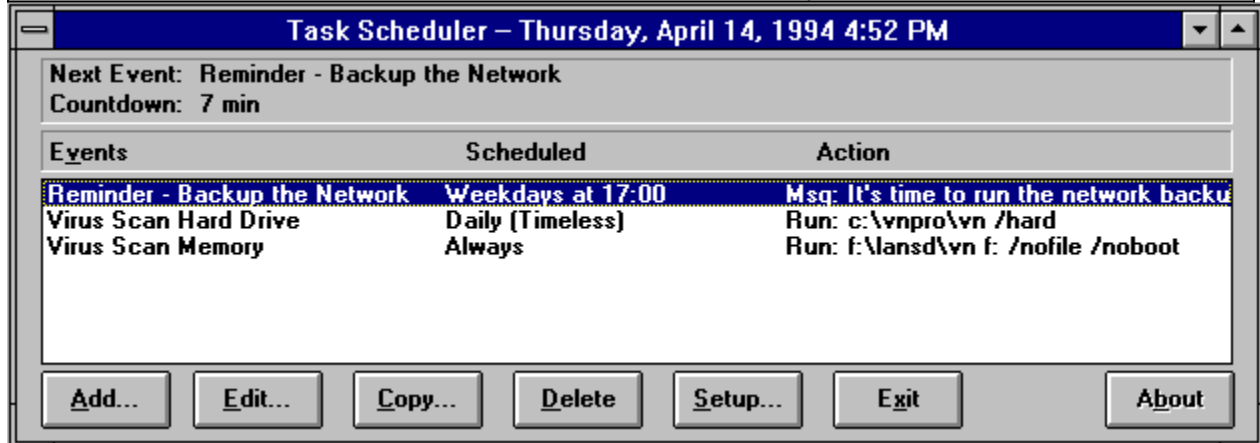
Task Scheduler – Thursday, April 14, 1994 4:52 PM

Next Event: Reminder - Backup the Network
Countdown: 7 min

| Events | Scheduled | Action |
|---|---|---|
| Reminder - Backup the Network | Weekdays at 17:00 | Msg: It's time to run the network backu |
| Virus Scan Hard Drive | Daily (Timeless) | Run: c:\vnpro\vn /hard |
| Virus Scan Memory | Always | Run: f:\lansd\vn f: /nofile /noboot |

Add... Edit... Copy... Delete Setup... Exit About